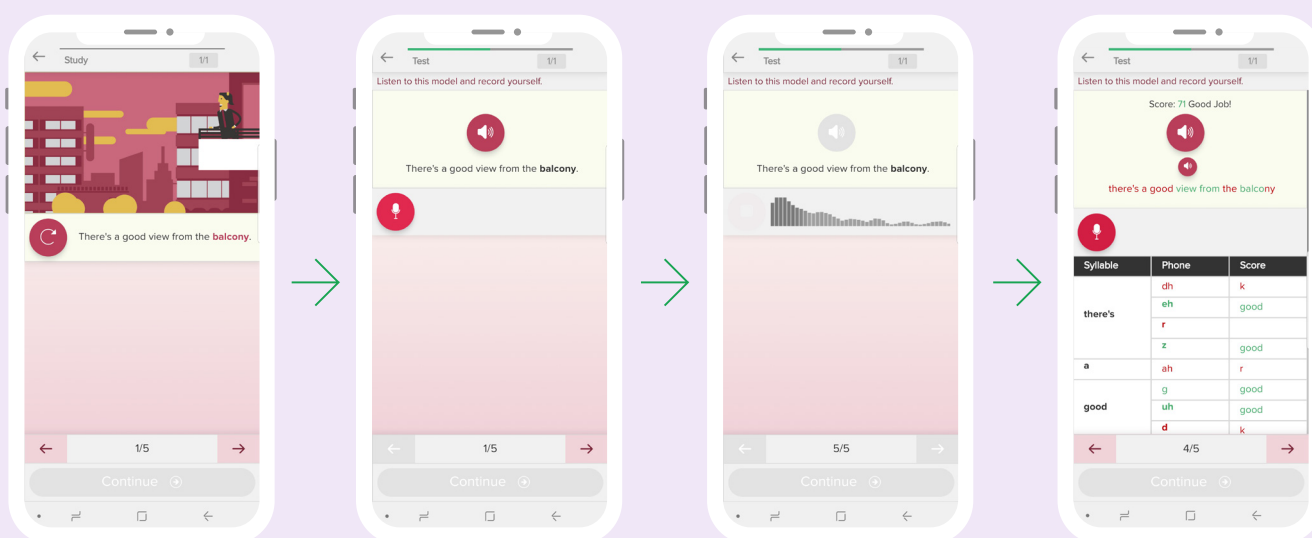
Study 1/1

There's a good view from the balcony.

1/5

Continue

Test 1/1

Listen to this model and record yourself.

There's a good view from the balcony.

1/5

Continue

Test 1/1

Listen to this model and record yourself.

There's a good view from the balcony.

5/5

Continue

Test 1/1

Listen to this model and record yourself.

Score: 71 Good Job!

there's a good view from the balcony

| Syllable | Phone | Score |
|---|---|---|
| there's | dh | k |
| | eh | good |
| | r | |
| | z | good |
| a | ah | r |
| good | g | good |
| | uh | good |
| | d | k |

4/5

Continue